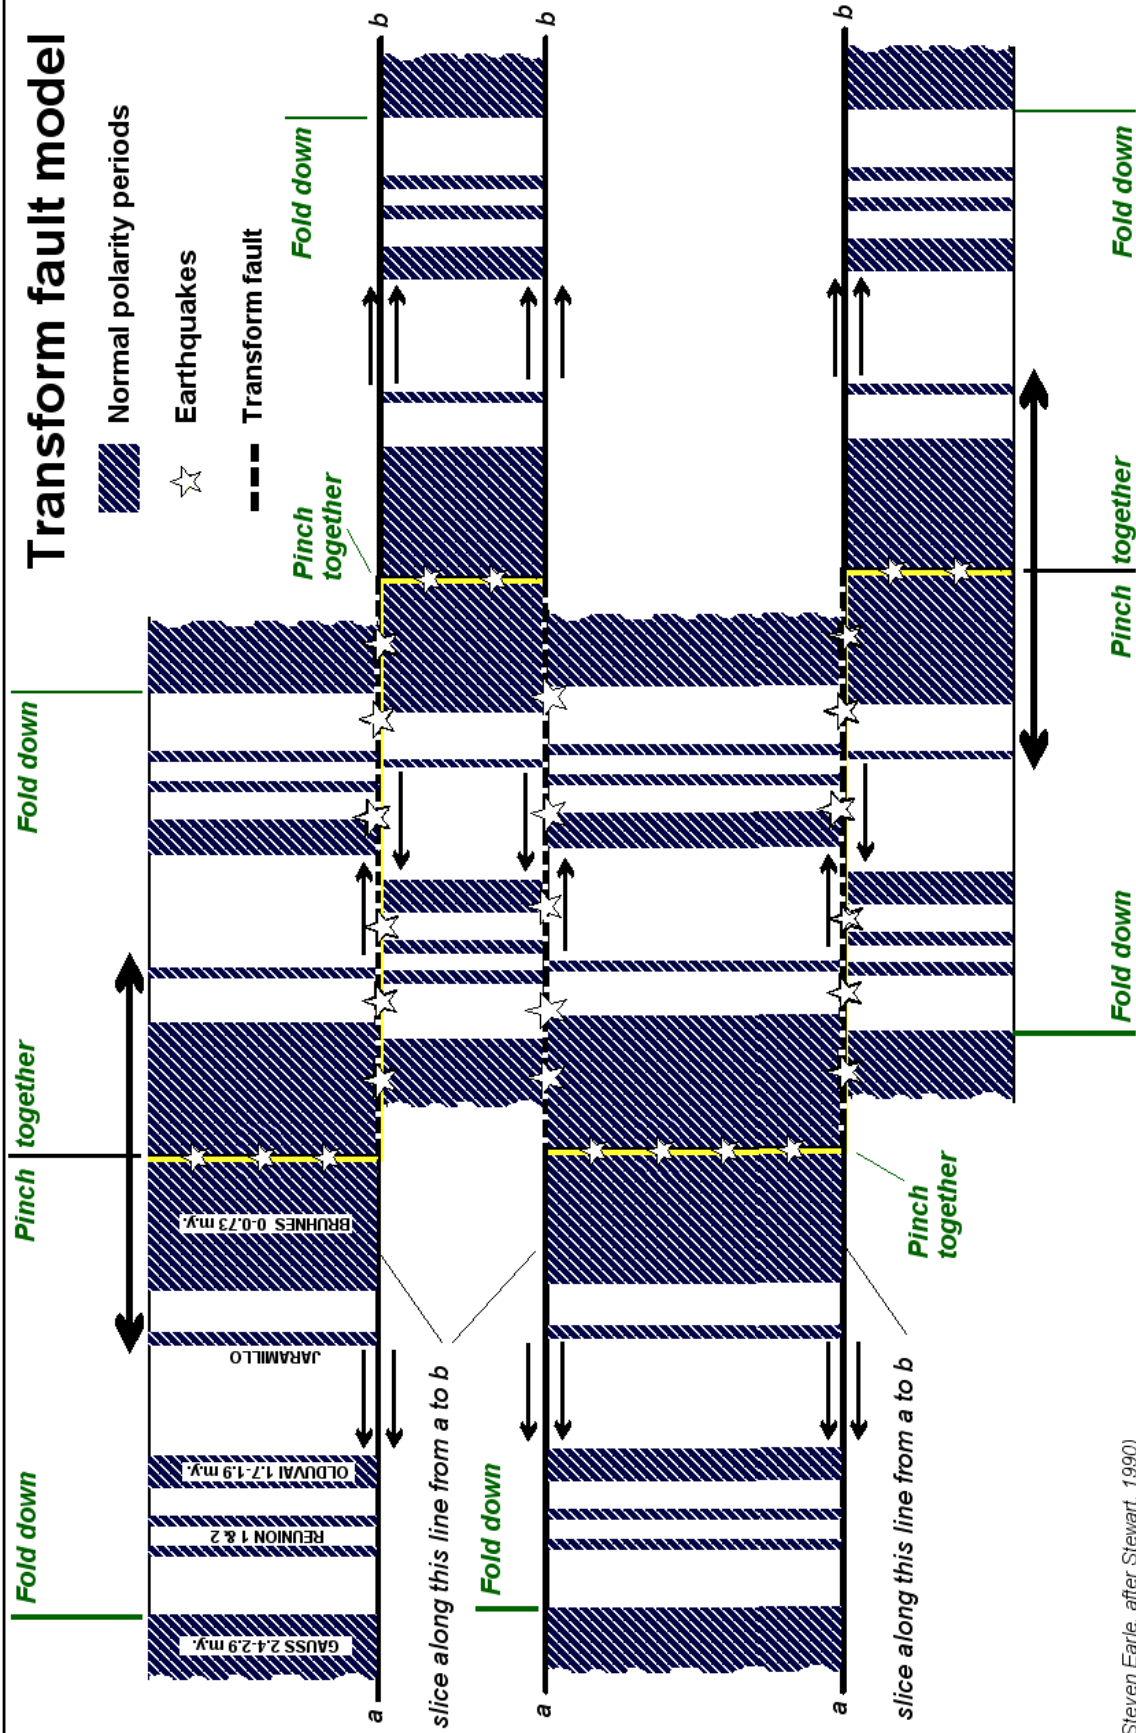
Transform fault model

Normal polarity periods

Earthquakes

Transform fault

Fold down

Pinch together

Fold down

Pinch together

Fold down

BRUHNES 0-0.73 m.y.

JARAMILLO

OLDUVAI 1.7-1.9 m.y.

REUNION 1 & 2

GAUSS 2.4-2.9 m.y.

a

b

a

b

a

b

slice along this line from a to b

slice along this line from a to b

Fold down

Pinch together

Fold down

Pinch together

Fold down

Steven Earle, after Stewart, 1990)